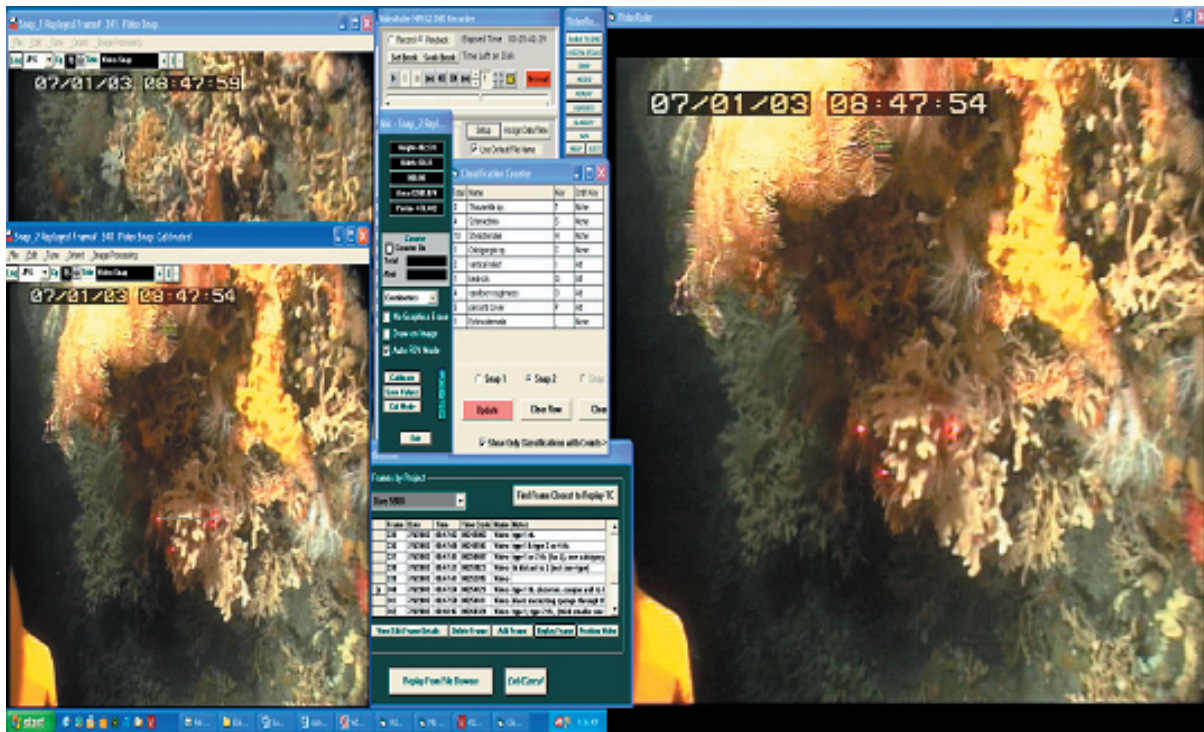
Snap_1 Replayed Frame# 349 Video Snap

File Edit View Object Image Processing

07/01/03 08:47:59

Snap_2 Replayed Frame# 349 Video Snap Calibrated

File Edit View Object Image Processing

07/01/03 08:47:54

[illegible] 340 Recorder

Record Playback Elapsed Time 00:29:48:29

Time Left on Disk

Set Book Goto Book

Record

Setup

Use Default File Name

Snap_2 Repl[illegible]

Counter

Counter On

Total

Centimeters

No Graphics 1 Line

Draw on Image

Auto ROV Mode

Calibrate

Save Polys

Cal Mode

Exit

Classification Counter

| Name | Key | Shift Key |
|---|---|---|
| Thouarella sp. | T | None |
| Octocorallia | S | None |
| Stylasteridae | H | None |
| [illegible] | C | None |
| Vertical relief | 1 | All |
| Sea anemone | 2 | All |
| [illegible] | 3 | All |
| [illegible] | 4 | All |
| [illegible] | | None |

Snap 1 Snap 2 Snap

Update Clear Row Clear

Show Only Classifications with Counts >

Frames by Project

Find Frame Closest to Replay TC

View Edit Frame Details Delete Frame Add Frame Replay Frame Position Video

Replay From File Browser Exit/Cancel

VideoRaider

07/01/03 08:47:54

start